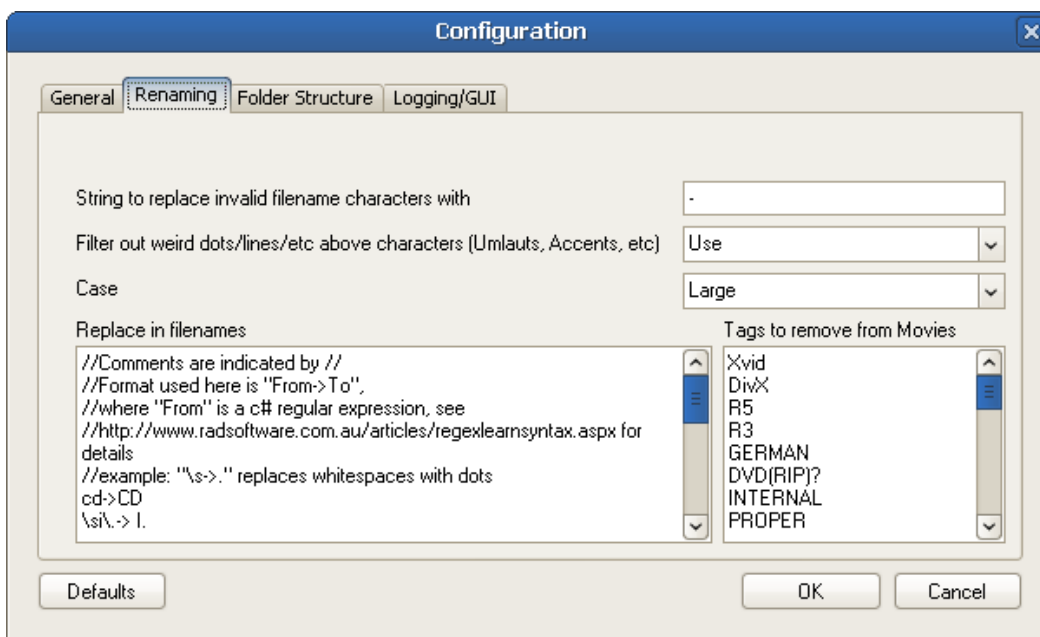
Configuration

General | Renaming | Folder Structure | Logging/GUI

String to replace invalid filename characters with
-

Filter out weird dots/lines/etc above characters (Umlauts, Accents, etc)
Use

Case
Large

Replace in filenames
//Comments are indicated by //
//Format used here is "From->To",
//where "From" is a c# regular expression, see
//http://www.radsoftware.com.au/articles/regexlearnsyntax.aspx for details
//example: "\s->." replaces whitespaces with dots
cd->CD
\si\.-> I.

Tags to remove from Movies
Xvid
DivX
R5
R3
GERMAN
DVD(RIP)?
INTERNAL
PROPER

Defaults

OK

Cancel